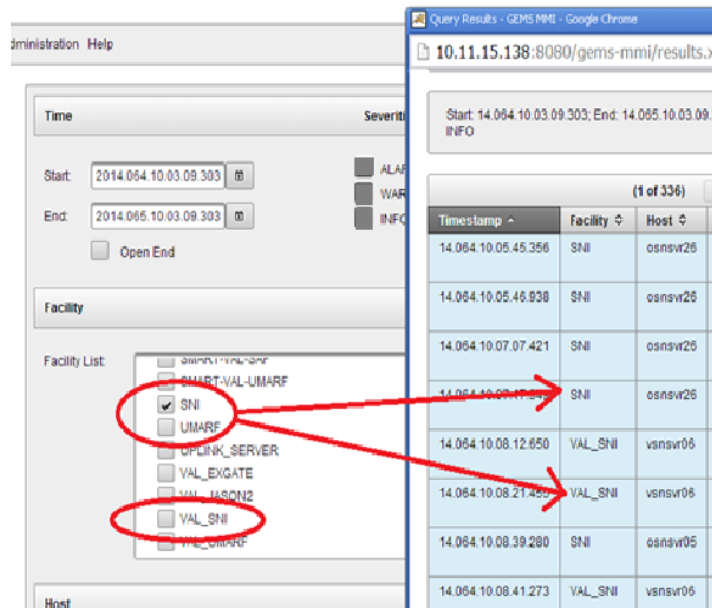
dministration Help

Time

Severiti

Start: 2014.064.10.03.09.303

End: 2014.065.10.03.09.303

Open End

ALAR

WAR

INFO

Facility

Facility List:

SMART-VAL-SAF

SMART-VAL-UMARF

SNI

UMARF

UPLINK_SERVER

VAL_EXGATE

VAL_JASON2

VAL_SNI

VAL_UMARF

Host

Query Results - GEMS MMI - Google Chrome

10.11.15.138:8080/gems-mmi/results.x

Start: 14.064.10.03.09.303; End: 14.065.10.03.09. INFO

(1 of 336)

| Timestamp | Facility | Host |
|---|---|---|
| 14.064.10.05.45.356 | SNI | osnsvr26 |
| 14.064.10.05.46.938 | SNI | osnsvr26 |
| 14.064.10.07.07.421 | SNI | osnsvr26 |
| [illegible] | SNI | osnsvr26 |
| 14.064.10.08.12.650 | VAL_SNI | vsnsvr06 |
| 14.064.10.08.21.45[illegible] | VAL_SNI | vsnsvr06 |
| 14.064.10.08.39.280 | SNI | osnsvr05 |
| 14.064.10.08.41.273 | VAL_SNI | vsnsvr06 |